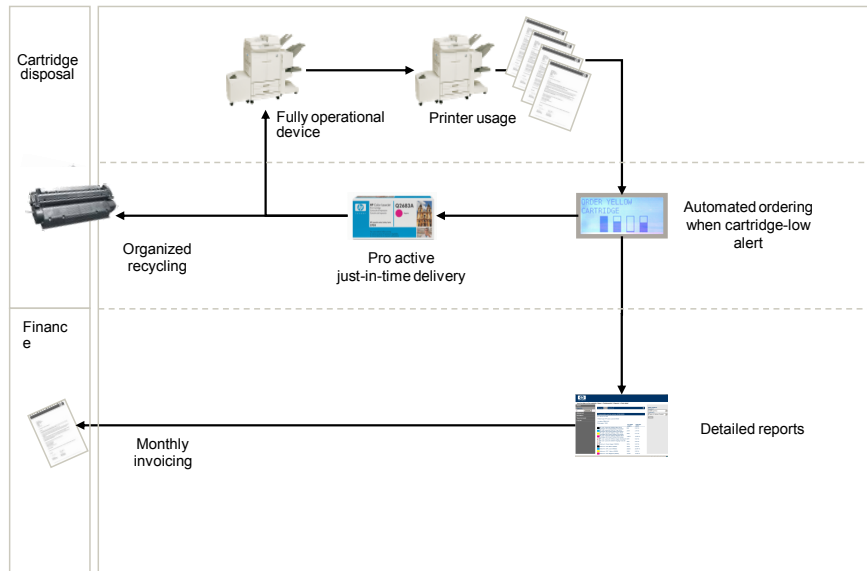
Cartridge disposal

Fully operational device

Printer usage

ORDER YELLOW CARTRIDGE

Automated ordering when cartridge-low alert

Q2683A

Pro active just-in-time delivery

Organized recycling

Financ e

Detailed reports

Monthly invoicing